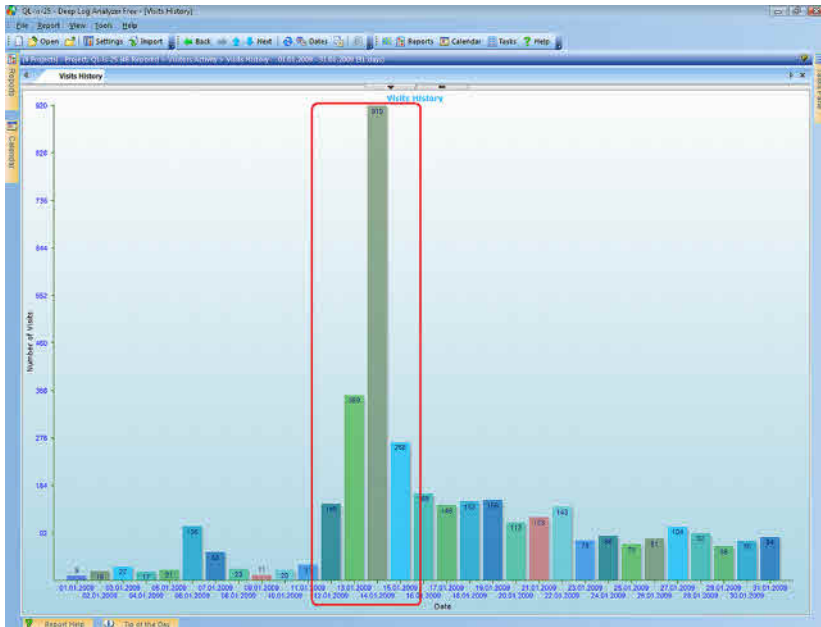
QC-in-25 - Deep Log Analyzer Free - [Visits History]

File Report View Tools Help

Open Settings Import Back Next Dates Reports Calendar Tasks Help

[4 Projects] - Project: QC-in-25 (46 Reports) > Visitors Activity > Visits History - 01.01.2009 - 31.01.2009 (31 days)

Reports

Calendars

Visits History

Visits History

Number of Visits

920
828
736
644
552
460
368
276
184
92

9 18 27 17 21 106 53 23 11 20 31 165 360 910 268 169 148 152 156 113 123 143 78 86 72 81 104 92 68 76 84

01.01.2009 02.01.2009 03.01.2009 04.01.2009 05.01.2009 06.01.2009 07.01.2009 08.01.2009 09.01.2009 10.01.2009 11.01.2009 12.01.2009 13.01.2009 14.01.2009 15.01.2009 16.01.2009 17.01.2009 18.01.2009 19.01.2009 20.01.2009 21.01.2009 22.01.2009 23.01.2009 24.01.2009 25.01.2009 26.01.2009 27.01.2009 28.01.2009 29.01.2009 30.01.2009 31.01.2009

Date

Report Help Tip of the Day